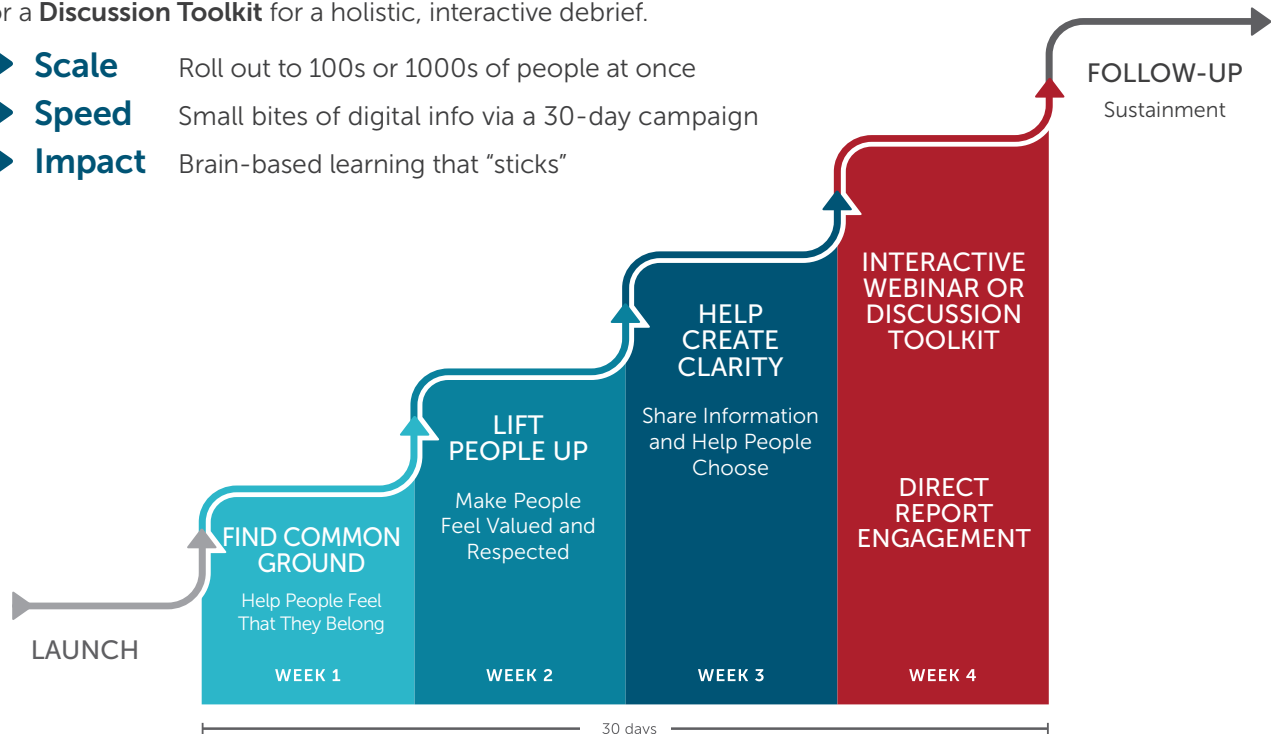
or a **Discussion Toolkit** for a holistic, interactive debrief.

Scale Roll out to 100s or 1000s of people at once

Speed Small bites of digital info via a 30-day campaign

Impact Brain-based learning that "sticks"

FOLLOW-UP
Sustainment

INTERACTIVE WEBINAR OR DISCUSSION TOOLKIT

DIRECT REPORT ENGAGEMENT

HELP CREATE CLARITY
Share Information and Help People Choose

LIFT PEOPLE UP
Make People Feel Valued and Respected

FIND COMMON GROUND
Help People Feel That They Belong

LAUNCH

WEEK 1

WEEK 2

WEEK 3

WEEK 4

30 days